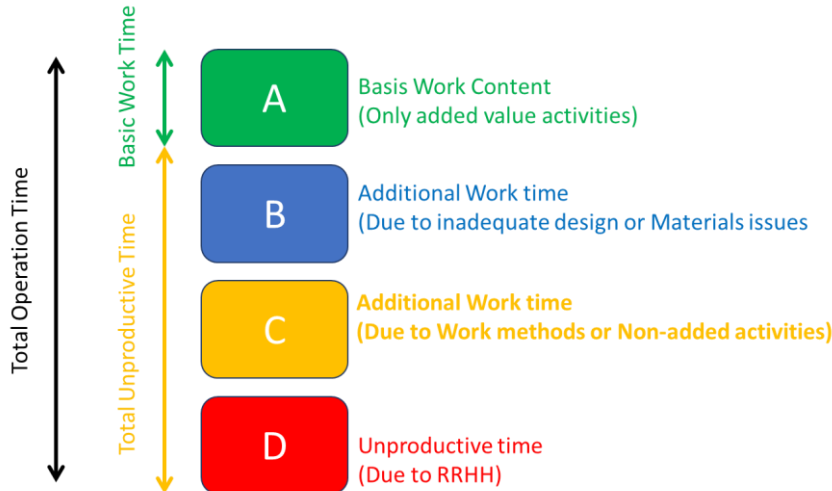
Total Operative Time

Basic Work Time

Total Unproductive Time

A

Basis Work Content
(Only added value activities)

B

Additional Work time
(Due to inadequate design or Materials issues

C

Additional Work time
(Due to Work methods or Non-added activities)

D

Unproductive time
(Due to RRHH)